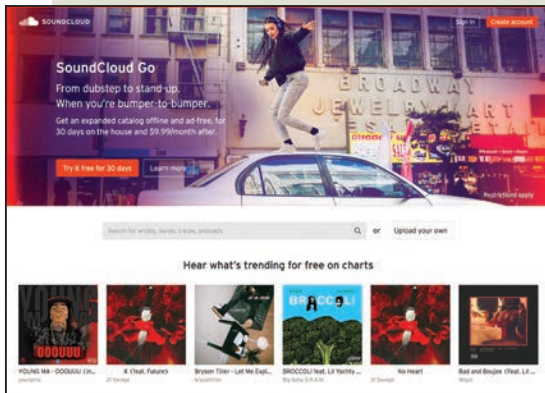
SOUNDCLOUD

Sign in Create account

SoundCloud Go

From dubstep to stand-up. When you're bumper-to-bumper.

Get an expanded catalog offline and ad-free, for 30 days on the house and $9.99/month after.

Try it free for 30 days Learn more

BROADWAY JEWELRY MART

Restrictions apply

Search for artists, bands, tracks, podcasts

or Upload your own

Hear what's trending for free on charts

YOUNG MA - OOOUUU (n...
youngma

X (feat. Future)
21 Savage

Bryson Tiller - Let Me Expl...
brysontiller

BROCCOLI feat. Lil Yachty ...
Big Baby D.R.A.M.

No Heart
21 Savage

Bad and Boujee (feat. Lil ...
Migos